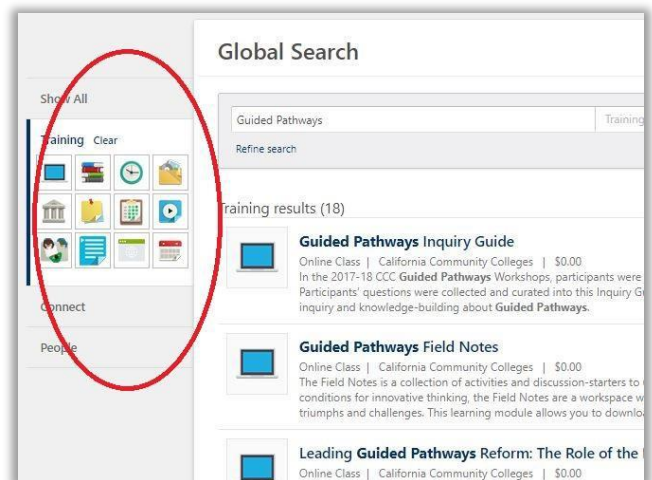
Global Search

Show All

Training Clear

Connect

People

Guided Pathways

Training

Refine search

Training results (18)

Guided Pathways Inquiry Guide

Online Class | California Community Colleges | $0.00

In the 2017-18 CCC Guided Pathways Workshops, participants were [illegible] Participants' questions were collected and curated into this Inquiry G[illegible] inquiry and knowledge-building about Guided Pathways.

Guided Pathways Field Notes

Online Class | California Community Colleges | $0.00

The Field Notes is a collection of activities and discussion-starters to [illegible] conditions for innovative thinking, the Field Notes are a workspace w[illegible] triumphs and challenges. This learning module allows you to downlo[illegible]

Leading Guided Pathways Reform: The Role of the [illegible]

Online Class | California Community Colleges | $0.00